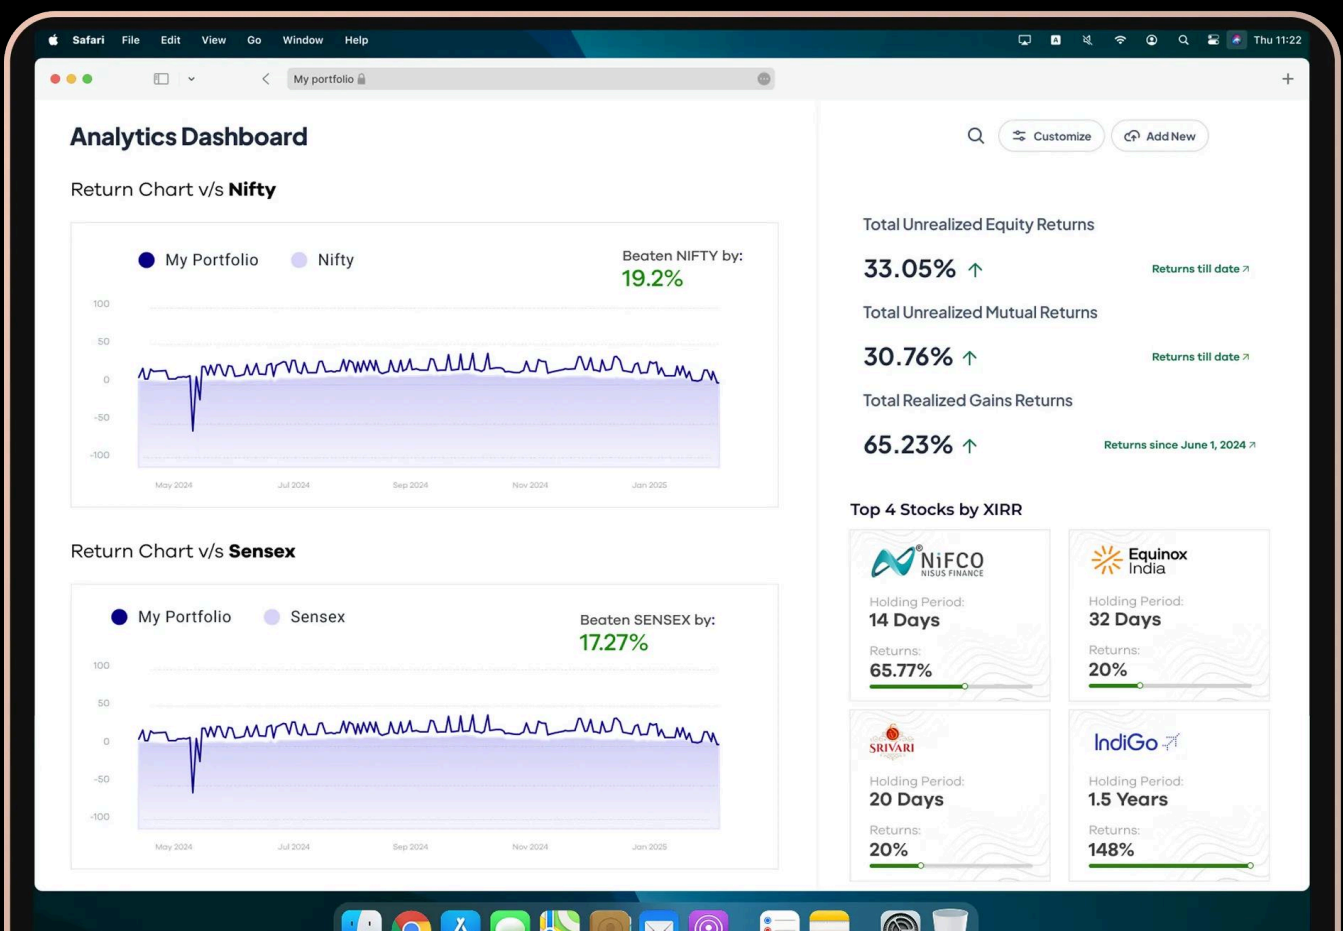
Safari File Edit View Go Window Help

Thu 11:22

My portfolio

Analytics Dashboard

Customize

Add New

Return Chart v/s **Nifty**

My Portfolio Nifty

Beaten NIFTY by:
19.2%

100
50
0
-50
-100

May 2024 Jul 2024 Sep 2024 Nov 2024 Jan 2025

Total Unrealized Equity Returns

33.05%

Returns till date

Total Unrealized Mutual Returns

30.76%

Returns till date

Total Realized Gains Returns

65.23%

Returns since June 1, 2024

Return Chart v/s **Sensex**

My Portfolio Sensex

Beaten SENSEX by:
17.27%

100
50
0
-50
-100

May 2024 Jul 2024 Sep 2024 Nov 2024 Jan 2025

Top 4 Stocks by XIRR

NiFCO NISUS FINANCE

Holding Period:
14 Days
Returns:
65.77%

Equinox India

Holding Period:
32 Days
Returns:
20%

SRIVARI

Holding Period:
20 Days
Returns:
20%

IndiGo

Holding Period:
1.5 Years
Returns:
148%